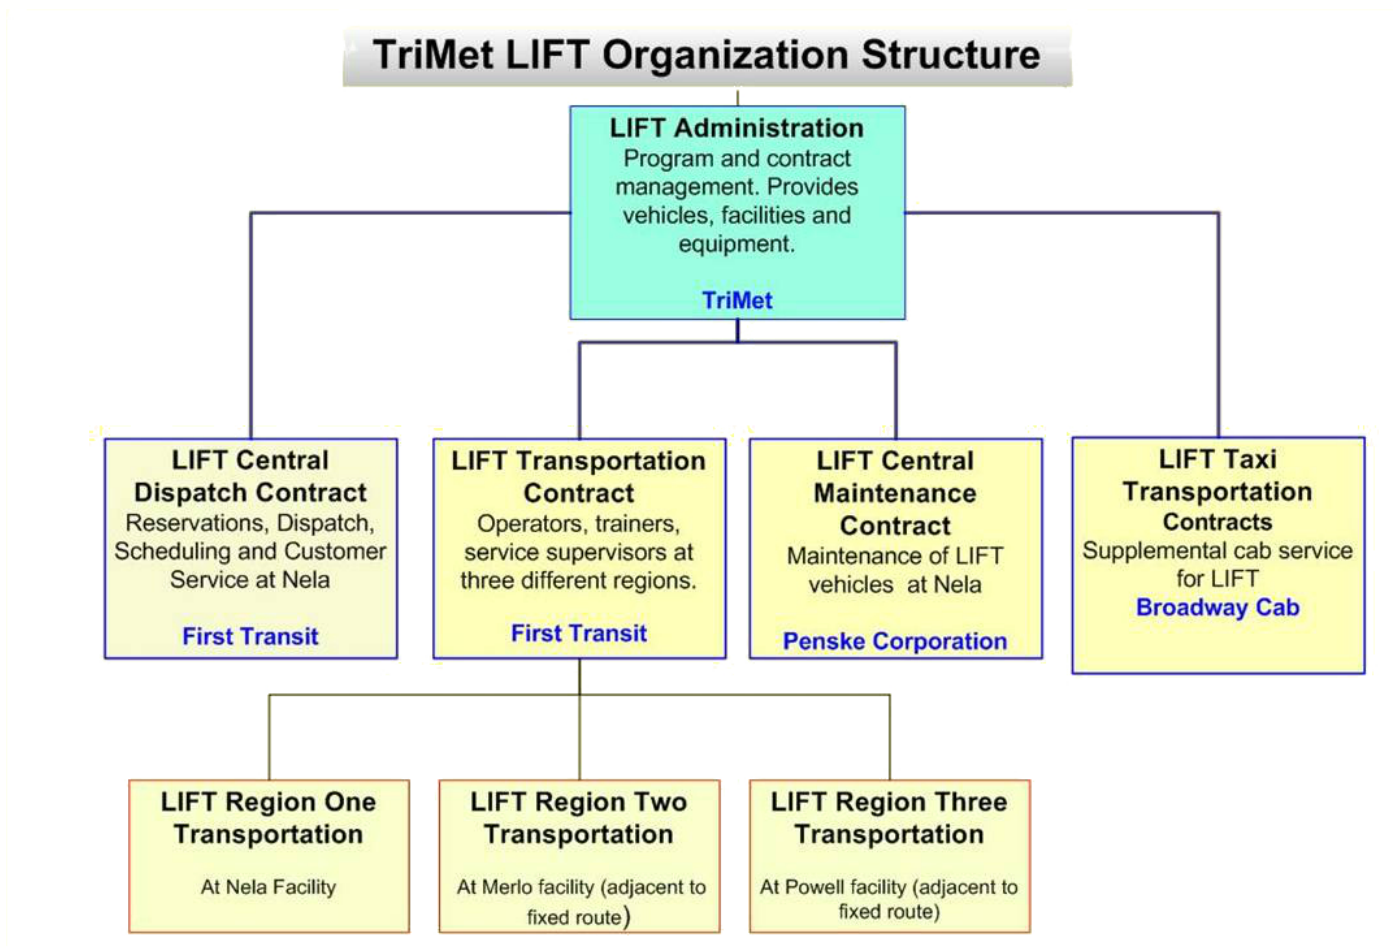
TriMet LIFT Organization Structure

LIFT Administration
Program and contract management. Provides vehicles, facilities and equipment.
TriMet

LIFT Central Dispatch Contract
Reservations, Dispatch, Scheduling and Customer Service at Nela
First Transit

LIFT Transportation Contract
Operators, trainers, service supervisors at three different regions.
First Transit

LIFT Central Maintenance Contract
Maintenance of LIFT vehicles at Nela
Penske Corporation

LIFT Taxi Transportation Contracts
Supplemental cab service for LIFT
Broadway Cab

LIFT Region One Transportation
At Nela Facility

LIFT Region Two Transportation
At Merlo facility (adjacent to fixed route)

LIFT Region Three Transportation
At Powell facility (adjacent to fixed route)